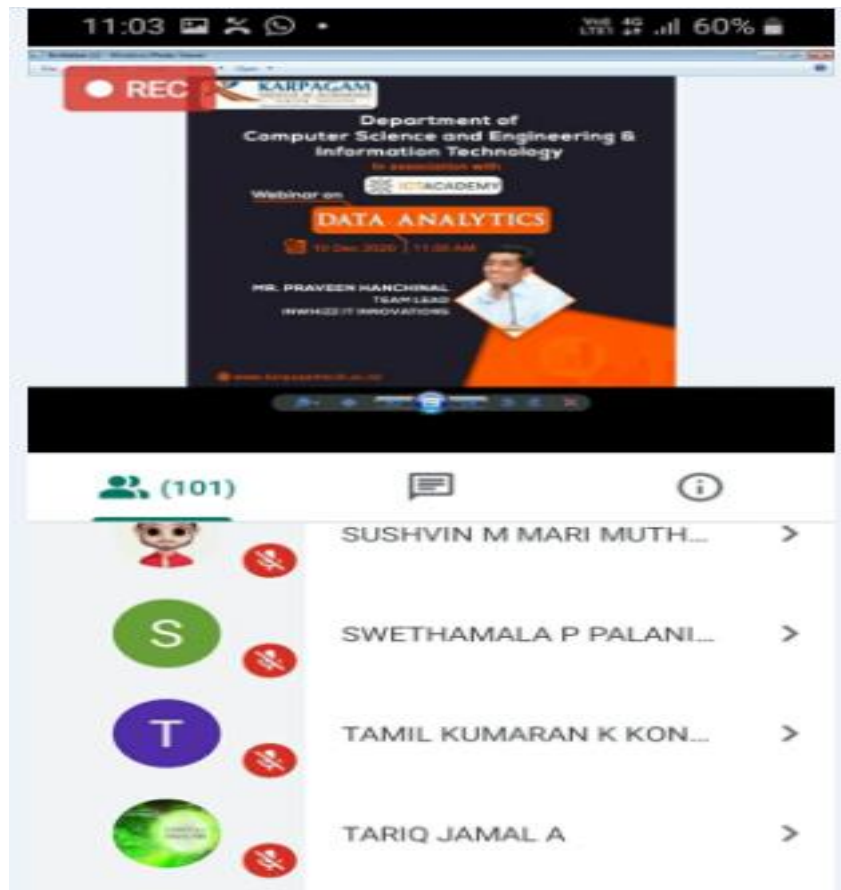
11:03 60%

REC

KARPAGAM

Department of Computer Science and Engineering & Information Technology

In association with

ICT ACADEMY

Webinar on

DATA ANALYTICS

10 Dec 2020 | 11:00 AM

MR. PRAVEEN HANCHINAL
TEAM LEAD
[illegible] IT INNOVATIONS

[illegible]

(101)

SUSHVIN M MARI MUTH...

S

SWETHAMALA P PALANI...

T

TAMIL KUMARAN K KON...

TARIQ JAMAL A